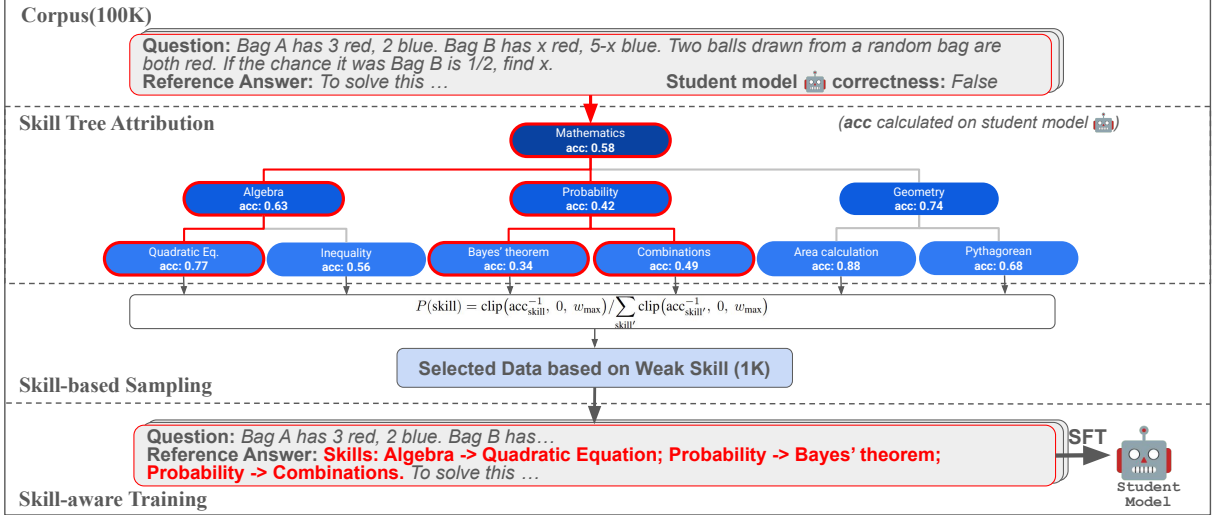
Corpus(100K)

Question: Bag A has 3 red, 2 blue. Bag B has x red, 5-x blue. Two balls drawn from a random bag are both red. If the chance it was Bag B is 1/2, find x.
Reference Answer: To solve this …
Student model 🤖 correctness: False

Skill Tree Attribution

(acc calculated on student model 🤖)

Mathematics
acc: 0.58

Algebra
acc: 0.63

Probability
acc: 0.42

Geometry
acc: 0.74

Quadratic Eq.
acc: 0.77

Inequality
acc: 0.56

Bayes' theorem
acc: 0.34

Combinations
acc: 0.49

Area calculation
acc: 0.88

Pythagorean
acc: 0.68

$P(\text{skill}) = \text{clip}\left(\text{acc}_{\text{skill}}^{-1},\ 0,\ w_{\max}\right) / \sum_{\text{skill}'} \text{clip}\left(\text{acc}_{\text{skill}'}^{-1},\ 0,\ w_{\max}\right)$

Selected Data based on Weak Skill (1K)

Skill-based Sampling

Question: Bag A has 3 red, 2 blue. Bag B has…
Reference Answer: Skills: Algebra -> Quadratic Equation; Probability -> Bayes' theorem; Probability -> Combinations. To solve this …

SFT

Student Model

Skill-aware Training